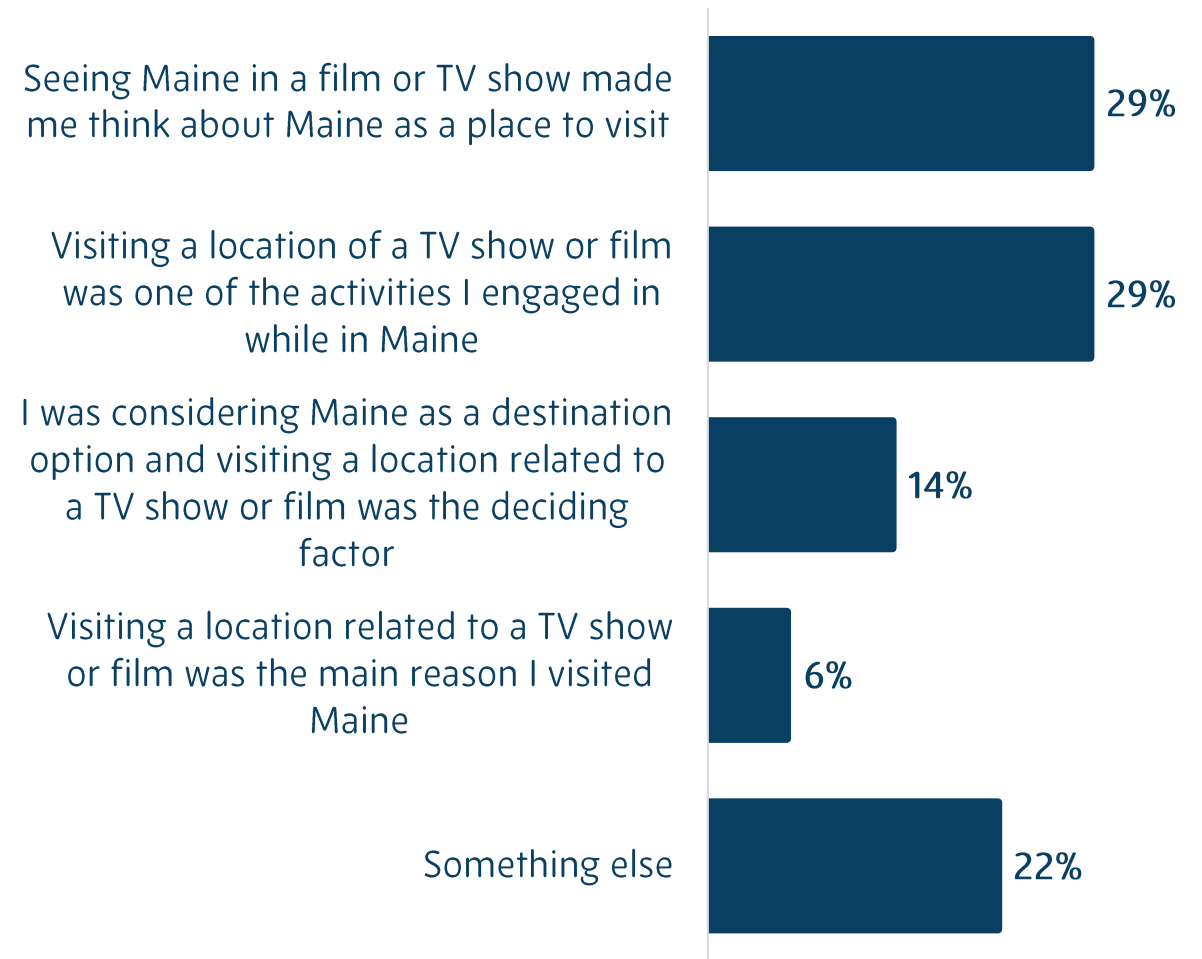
Seeing Maine in a film or TV show made me think about Maine as a place to visit
29%

Visiting a location of a TV show or film was one of the activities I engaged in while in Maine
29%

I was considering Maine as a destination option and visiting a location related to a TV show or film was the deciding factor
14%

Visiting a location related to a TV show or film was the main reason I visited Maine
6%

Something else
22%